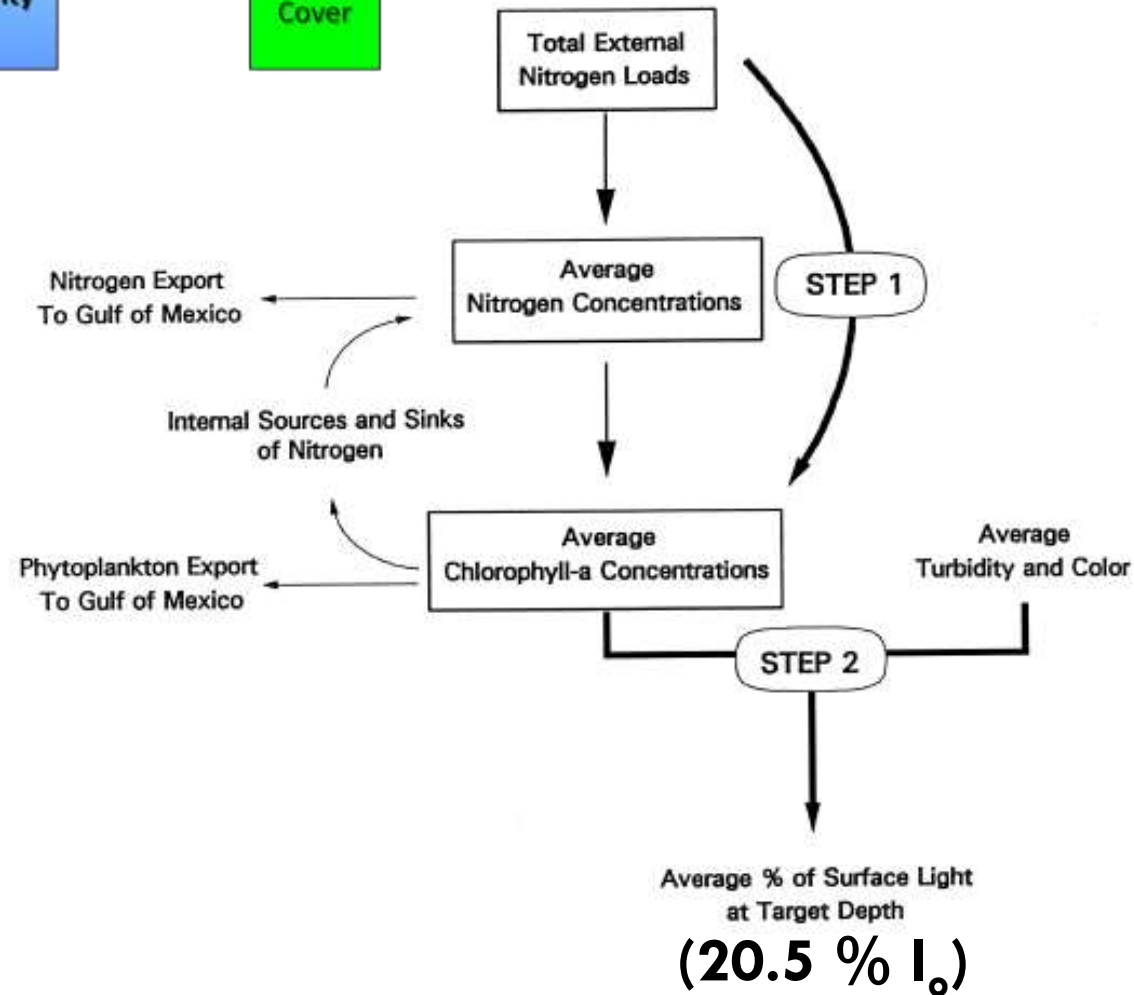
ky)

Cover

Total External Nitrogen Loads

Average Nitrogen Concentrations

STEP 1

Nitrogen Export To Gulf of Mexico

Internal Sources and Sinks of Nitrogen

Average Chlorophyll-a Concentrations

Phytoplankton Export To Gulf of Mexico

Average Turbidity and Color

STEP 2

Average % of Surface Light at Target Depth

(20.5 % $I_o$)